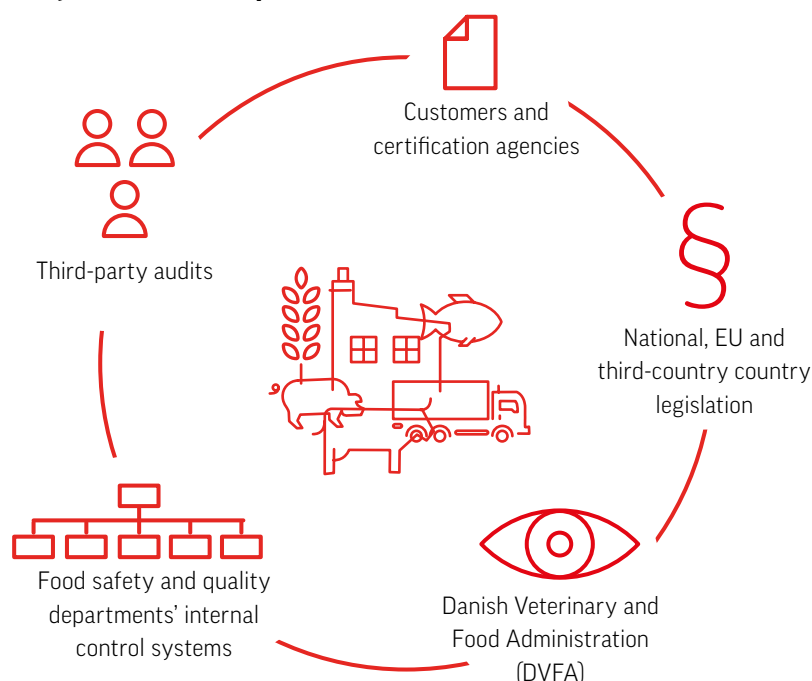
Customers and certification agencies

§

National, EU and third-country country legislation

Danish Veterinary and Food Administration (DVFA)

Food safety and quality departments' internal control systems

Third-party audits